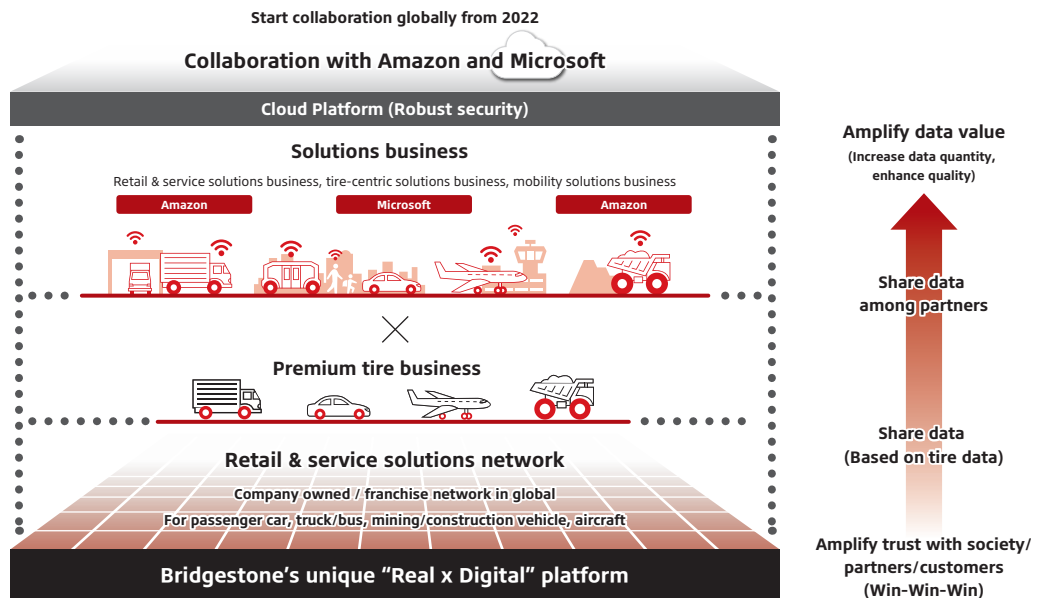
Start collaboration globally from 2022

Collaboration with Amazon and Microsoft

Cloud Platform (Robust security)

Solutions business

Retail & service solutions business, tire-centric solutions business, mobility solutions business

Amazon

Microsoft

Amazon

×

Premium tire business

Retail & service solutions network

Company owned / franchise network in global

For passenger car, truck/bus, mining/construction vehicle, aircraft

Bridgestone's unique "Real x Digital" platform

Amplify data value

(Increase data quantity, enhance quality)

Share data among partners

Share data (Based on tire data)

Amplify trust with society/ partners/customers (Win-Win-Win)